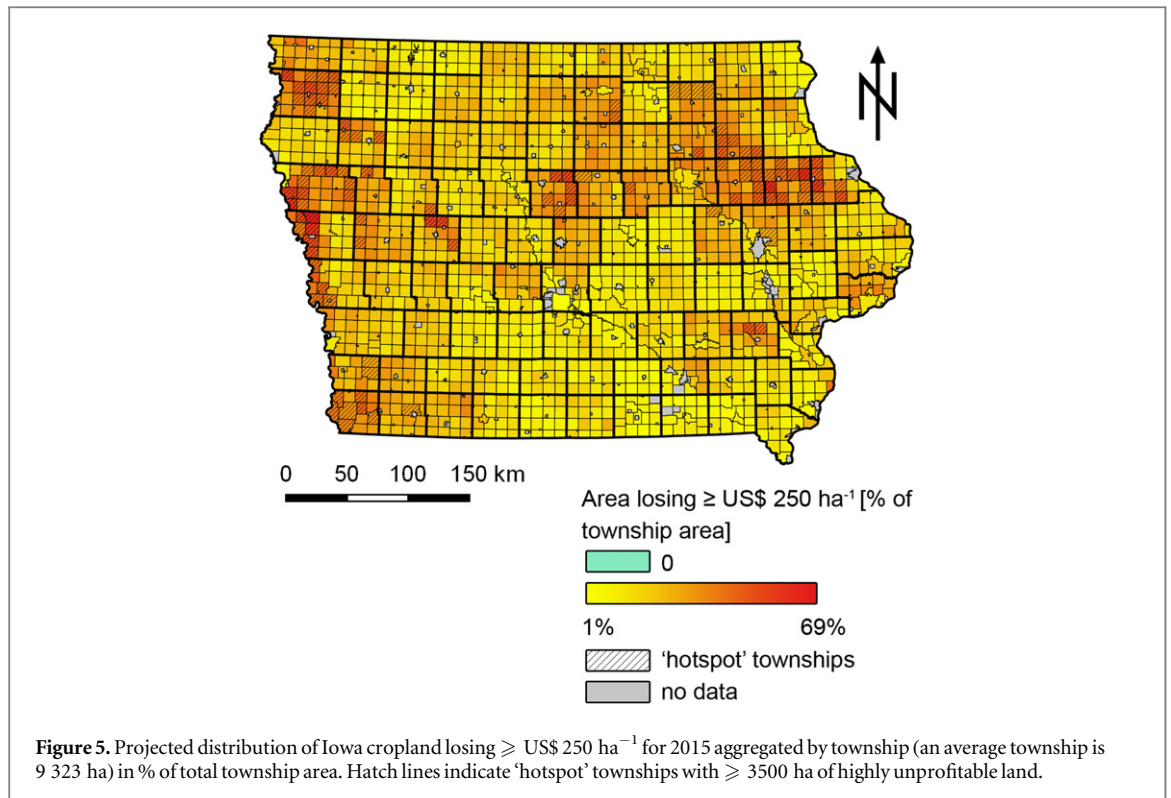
N

0 50 100 150 km

Area losing ≥ US\$ 250 ha$^{-1}$ [% of township area]

0

1%

69%

'hotspot' townships

no data

**Figure 5.** Projected distribution of Iowa cropland losing $\geqslant$ US\$ 250 ha$^{-1}$ for 2015 aggregated by township (an average township is 9 323 ha) in % of total township area. Hatch lines indicate 'hotspot' townships with $\geqslant$ 3500 ha of highly unprofitable land.